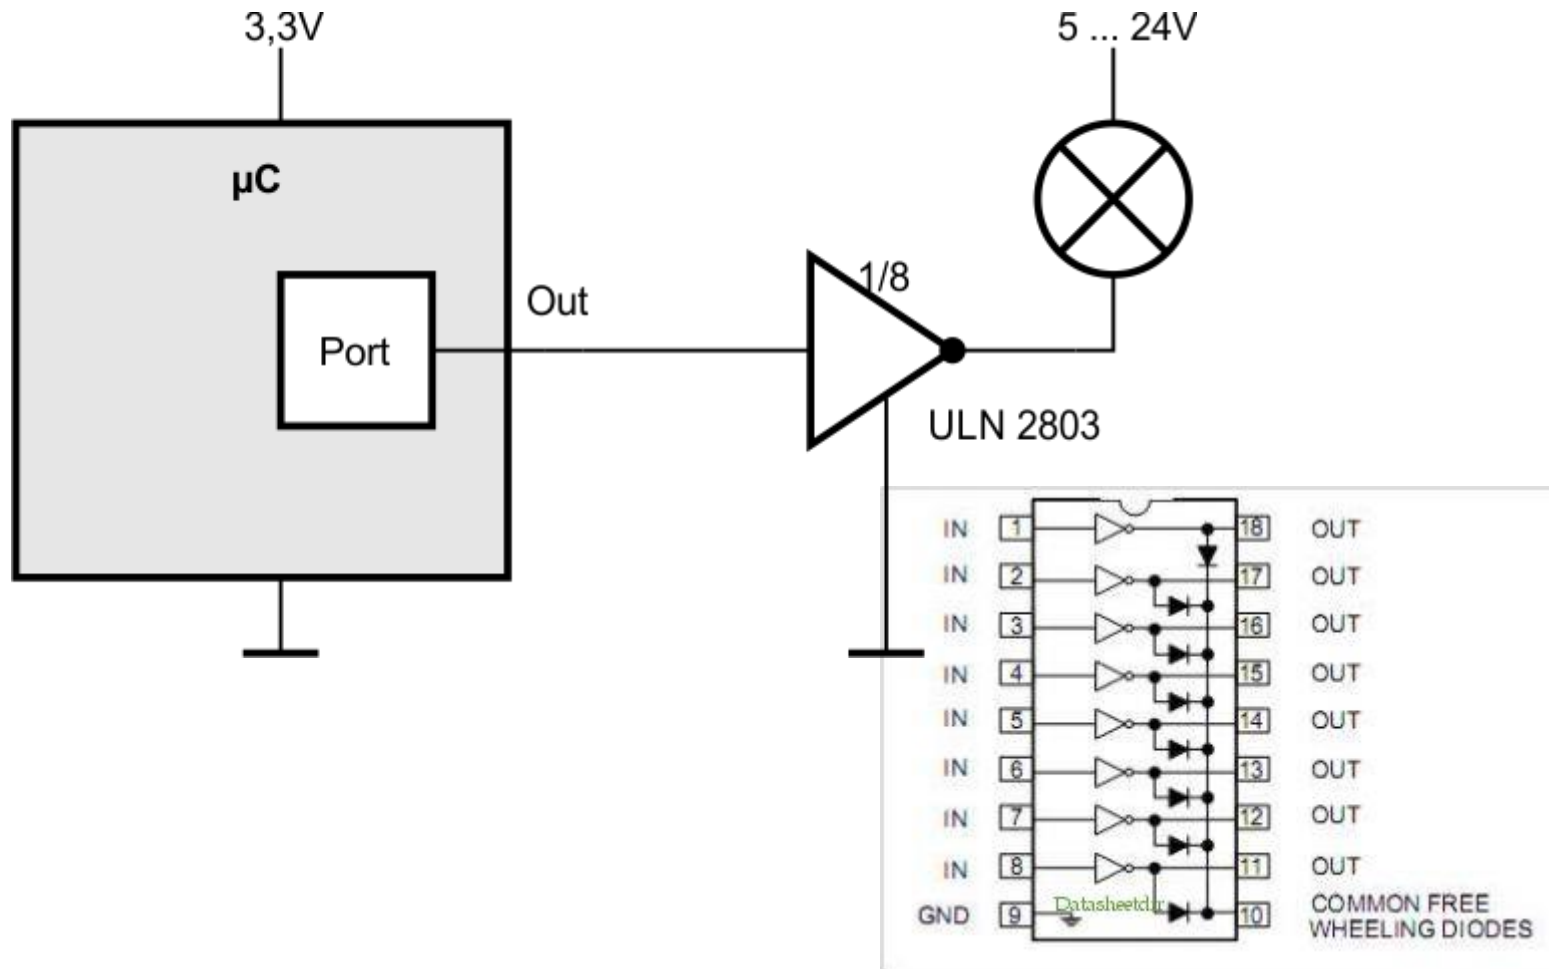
3,3V

µC

Port

Out

1/8

ULN 2803

5 ... 24V

| IN | 1 | 18 | OUT |
|---|---|---|---|
| IN | 2 | 17 | OUT |
| IN | 3 | 16 | OUT |
| IN | 4 | 15 | OUT |
| IN | 5 | 14 | OUT |
| IN | 6 | 13 | OUT |
| IN | 7 | 12 | OUT |
| IN | 8 | 11 | OUT |
| GND | 9 | 10 | COMMON FREE WHEELING DIODES |

Datasheetdir